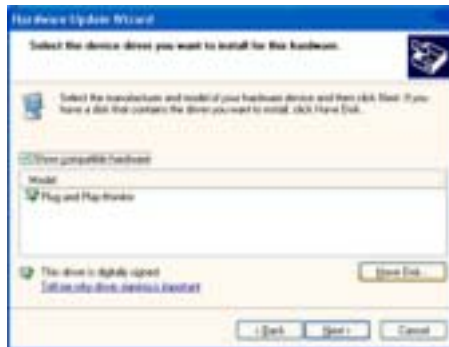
Hardware Update Wizard

Select the device driver you want to install for this hardware.

Select the manufacturer and model of your hardware device and then click Next. If you have a disk that contains the driver you want to install, click Have Disk.

Show compatible hardware

Model

Plug and Play Monitor

This driver is digitally signed.

Tell me why driver signing is important

Have Disk...

< Back

Next >

Cancel